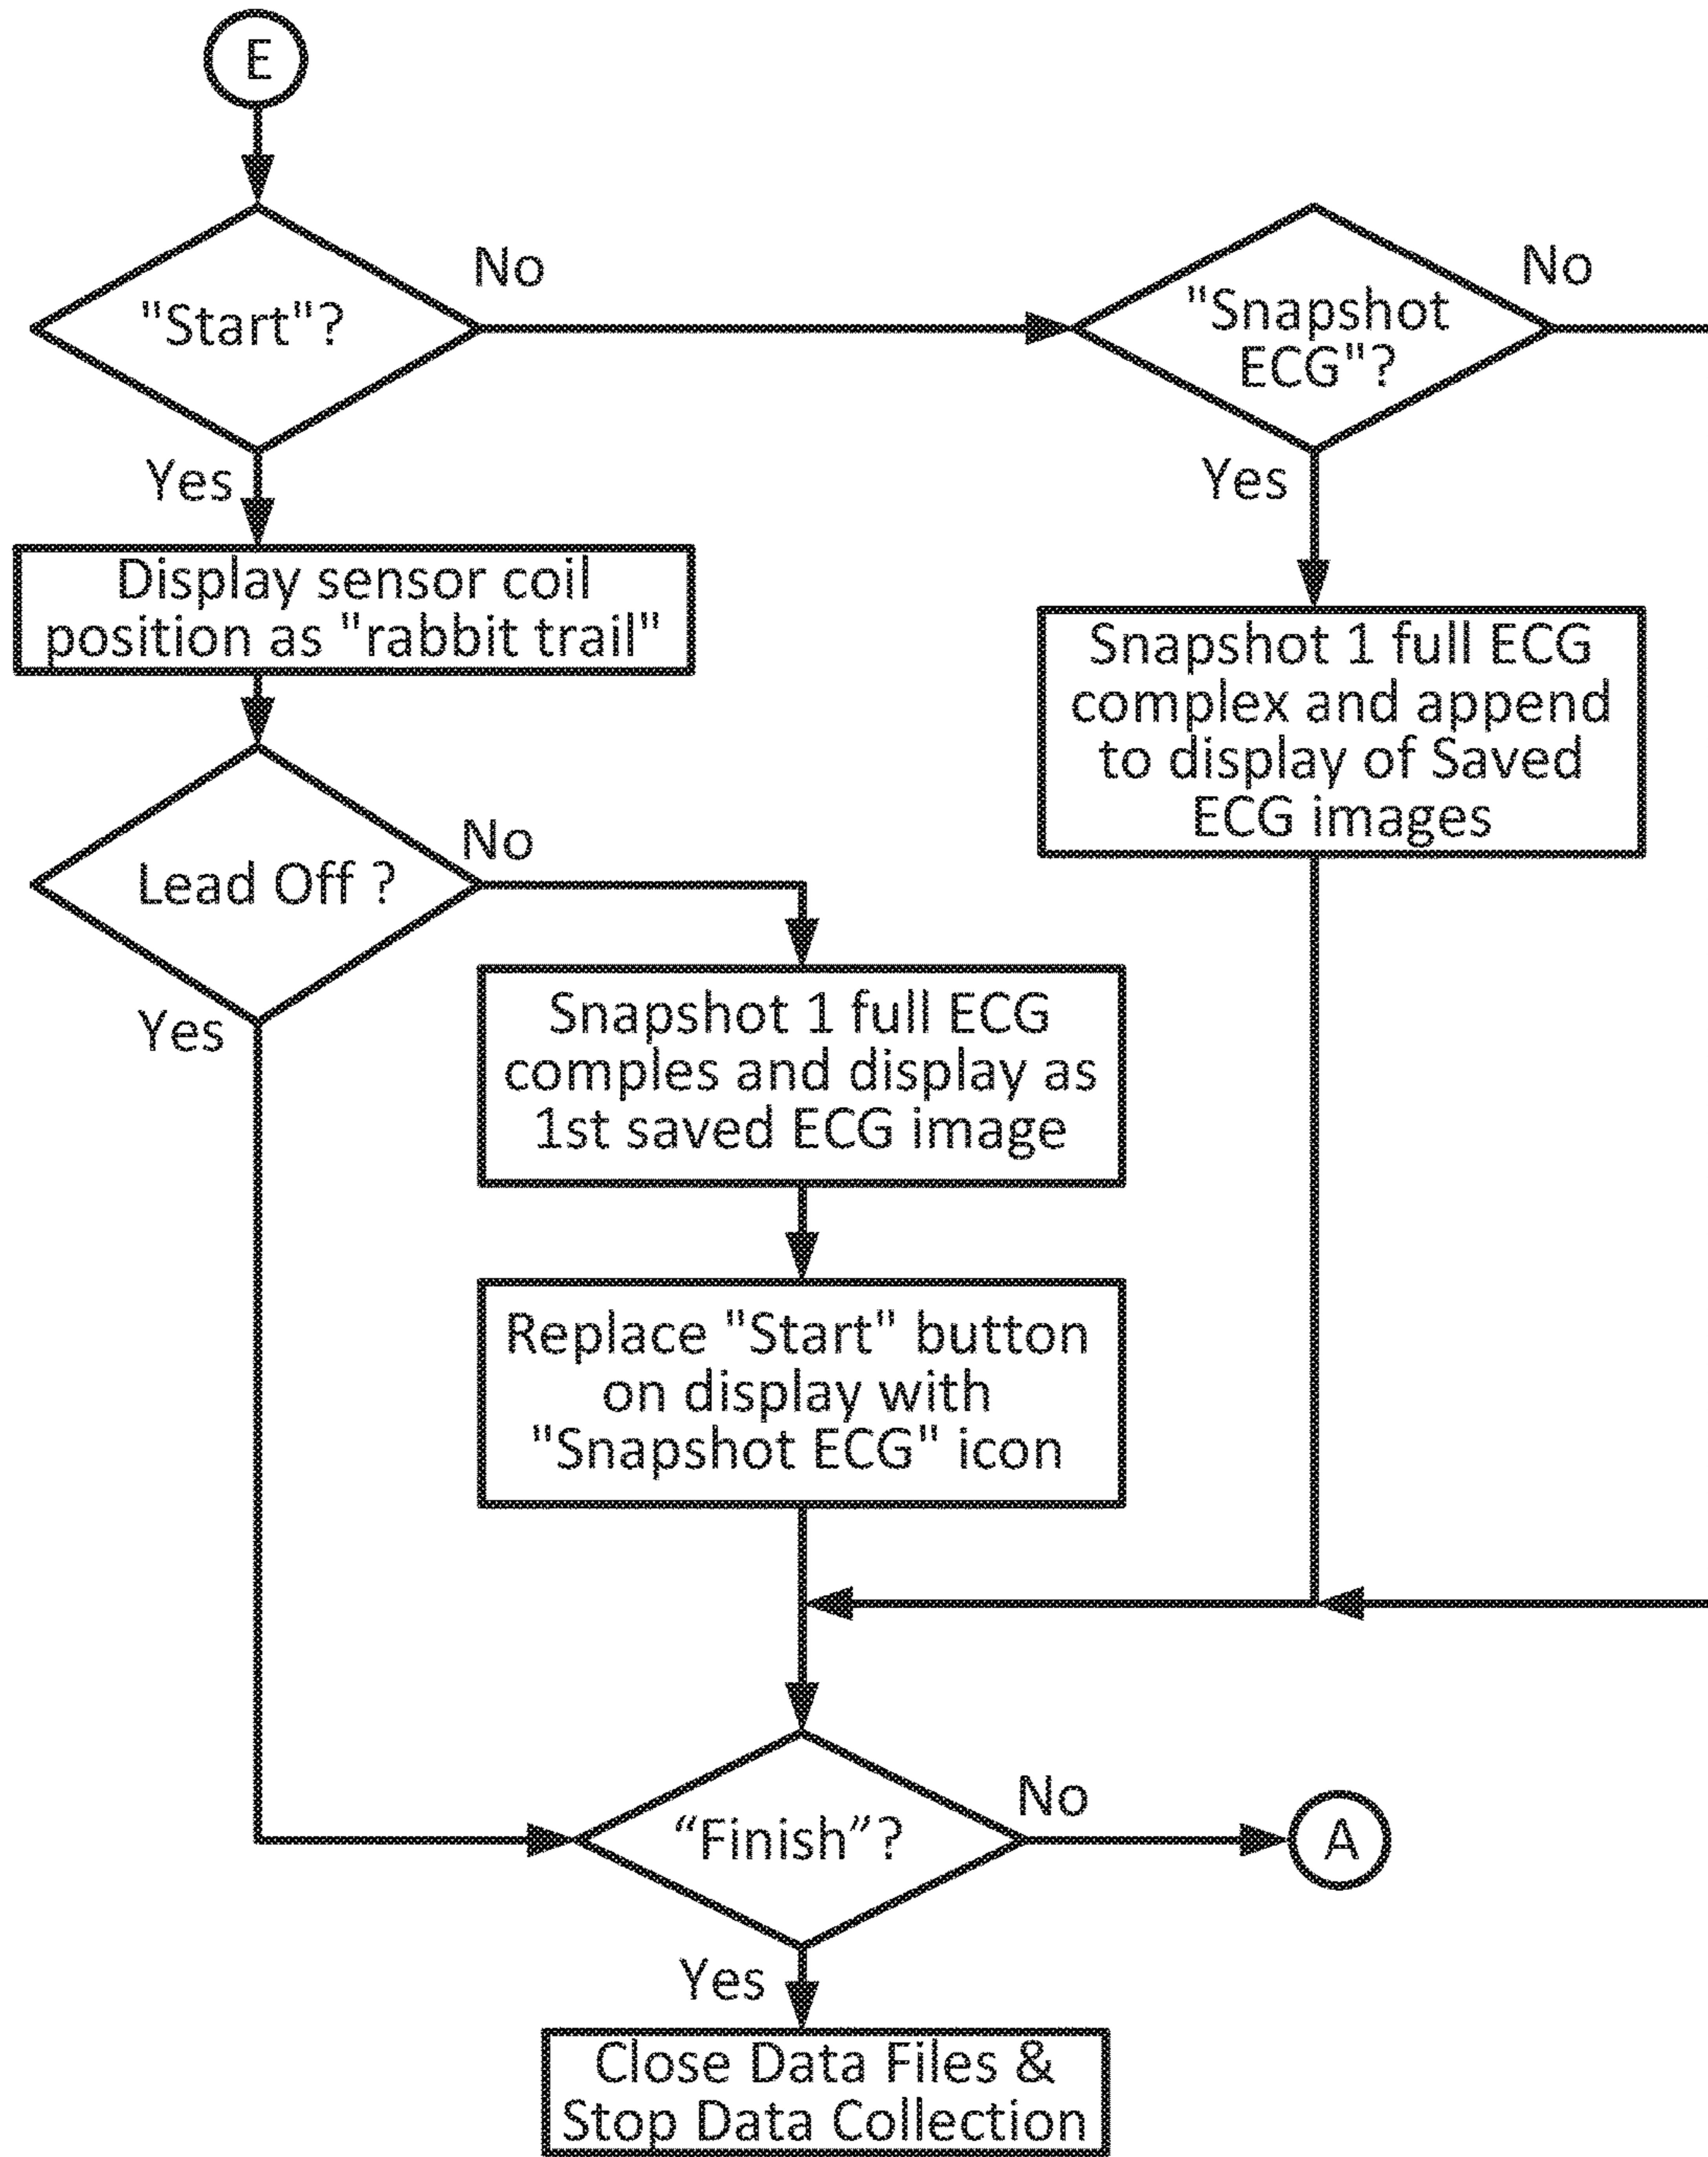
E

"Start"?

No

"Snapshot ECG"?

No

Yes

Yes

Display sensor coil position as "rabbit trail"

Snapshot 1 full ECG complex and append to display of Saved ECG images

Lead Off ?

No

Yes

Snapshot 1 full ECG comples and display as 1st saved ECG image

Replace "Start" button on display with "Snapshot ECG" icon

“Finish”?

No

A

Yes

Close Data Files & Stop Data Collection